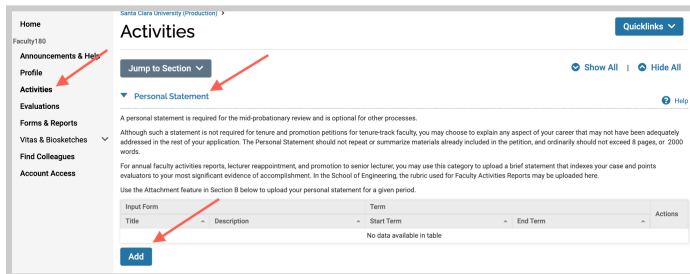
Home

Faculty180

Announcements & Help

Profile

Activities

Evaluations

Forms & Reports

Vitas & Biosketches

Find Colleagues

Account Access

Santa Clara University (Production) >

Activities

Quicklinks

Jump to Section

Show All | Hide All

Personal Statement

Help

A personal statement is required for the mid-probationary review and is optional for other processes.

Although such a statement is not required for tenure and promotion petitions for tenure-track faculty, you may choose to explain any aspect of your career that may not have been adequately addressed in the rest of your application. The Personal Statement should not repeat or summarize materials already included in the petition, and ordinarily should not exceed 8 pages, or 2000 words.

For annual faculty activities reports, lecturer reappointment, and promotion to senior lecturer, you may use this category to upload a brief statement that indexes your case and points evaluators to your most significant evidence of accomplishment. In the School of Engineering, the rubric used for Faculty Activities Reports may be uploaded here.

Use the Attachment feature in Section B below to upload your personal statement for a given period.

| Input Form | | Term | | Actions |
|---|---|---|---|---|
| Title | Description | Start Term | End Term | |
| No data available in table | | | | |

Add